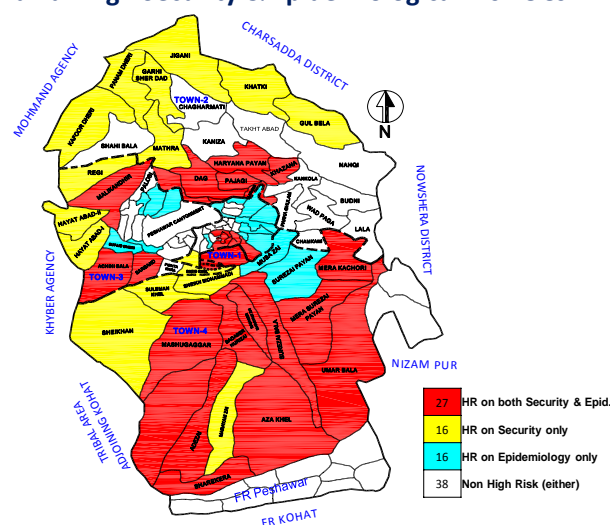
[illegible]

CHARSADDA DISTRICT

MOHMAND AGENCY

JIGANI

PHANDU DHERI

GARHI SHER DAD

KHATKI

TOWN-2

CHAGHARMATTI

N

GUL BELA

BADHER DHERI

TAKHT ABAD

SHAHI BALA

MATHRA

KANIZA

NAHQI

HARYANA PAYAN

REGI

DAG

PAJAGI

AYAZAI

KANKOLA

NOWSHERA DISTRICT

MALIKANDHER

BUDNI

HAYAT ABAD-II

WAD PAGA

PESHAWAR CANTONMENT

LALA

CHAMKANI

KHYBER AGENCY

HAYAT ABAD-I

TOWN-1

MUSA ZAI

TOWN-3

SUREZAI PAYAN

MERA KACHORI

ACHINI BALA

SULEMAN KHEL

SHEIKH MOHAMMADI

MERA SUREZAI PAYAN

SHEKHAN

TOWN-4

MASHUGAGGAR

NIZAM PUR

UMAR BALA

TRIBAL AREA ADJOINING KOHAT

AZA KHEL

| | |
|---|---|
| 27 | HR on both Security & Epid. |
| 16 | HR on Security only |
| 16 | HR on Epidemiology only |
| 38 | Non High Risk (either) |

SHAREKERA

FR Peshawar

FR KOHAT